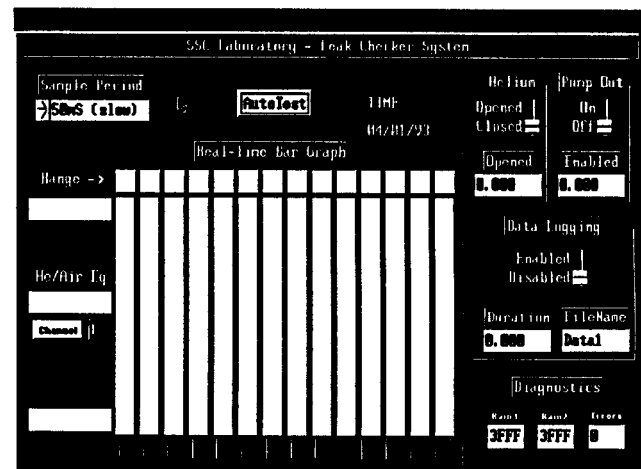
SSC Laboratory - Leak Checker System

Sample Period
50mS (slow)

AutoTest

TIME
04/01/93

Real-Time Bar Graph

Range ->

He/Air Eq

Channel 0

Helium
Opened
Closed
Opened
0.000

Pump Out
On
Off
Enabled
0.000

Data Logging
Enabled
Disabled

Duration
0.000

FileName
Data1

Diagnostics
Ram1
3FFF
Ram2
3FFF
Errors
0